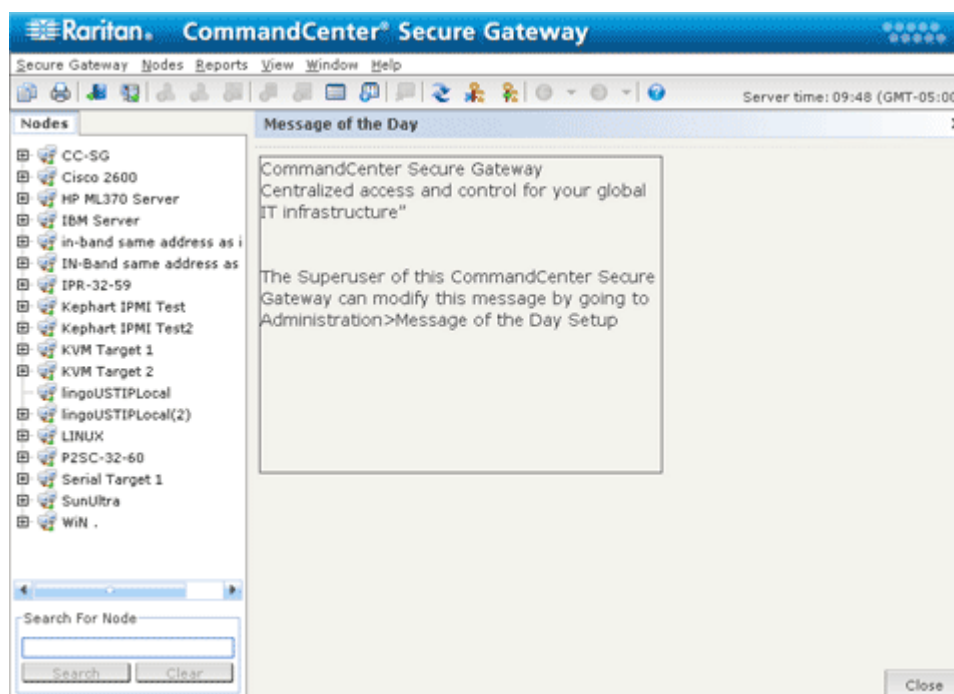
Raritan. CommandCenter® Secure Gateway

Secure Gateway Nodes Reports View Window Help

Server time: 09:48 (GMT-05:00

Nodes

CC-SG
Cisco 2600
HP ML370 Server
IBM Server
in-band same address as i
IN-Band same address as
IPR-32-59
Kephart IPMI Test
Kephart IPMI Test2
KVM Target 1
KVM Target 2
lingoUSTIPLocal
lingoUSTIPLocal(2)
LINUX
P2SC-32-60
Serial Target 1
SunUltra
WiN .

Search For Node

Search Clear

Message of the Day

CommandCenter Secure Gateway
Centralized access and control for your global IT infrastructure"

The Superuser of this CommandCenter Secure Gateway can modify this message by going to Administration>Message of the Day Setup

Close